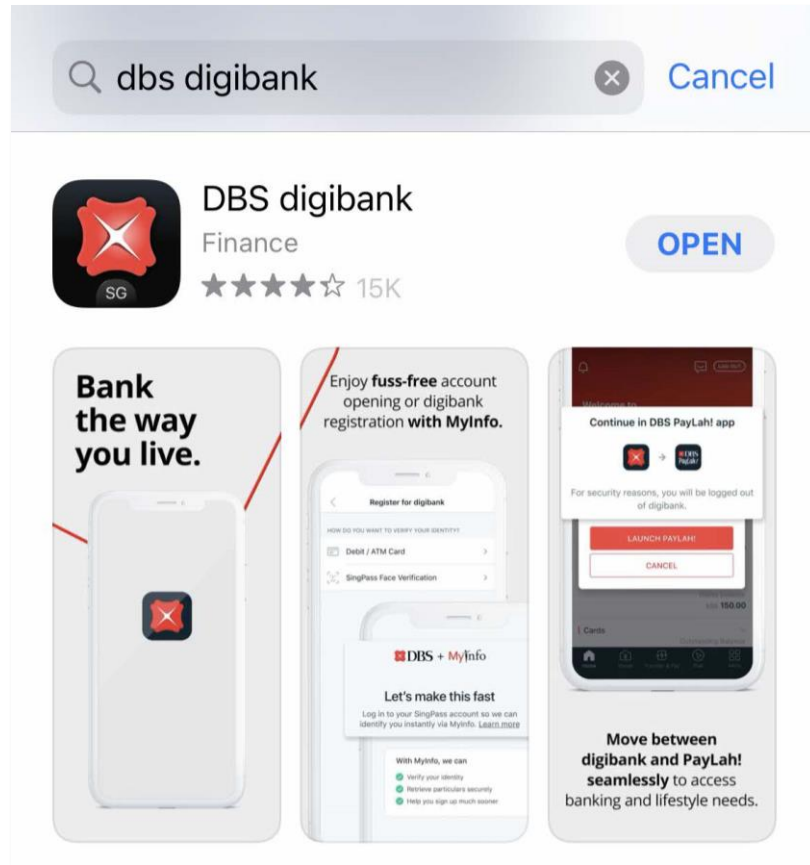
dbs digibank

Cancel

SG

DBS digibank

Finance

★★★★☆ 15K

OPEN

Bank the way you live.

Enjoy **fuss-free** account opening or digibank registration **with MyInfo.**

Register for digibank

HOW DO YOU WANT TO VERIFY YOUR IDENTITY?

Debit / ATM Card

SingPass Face Verification

DBS + MyInfo

Let's make this fast

Log in to your SingPass account so we can identify you instantly via MyInfo. Learn more

With MyInfo, we can

Verify your identity

Retrieve particulars securely

Help you sign up much sooner

Log Out

Welcome to

Continue in DBS PayLah! app

PayLah!

For security reasons, you will be logged out of digibank.

LAUNCH PAYLAH!

CANCEL

150.00

Cards

Move between digibank and PayLah! seamlessly to access banking and lifestyle needs.